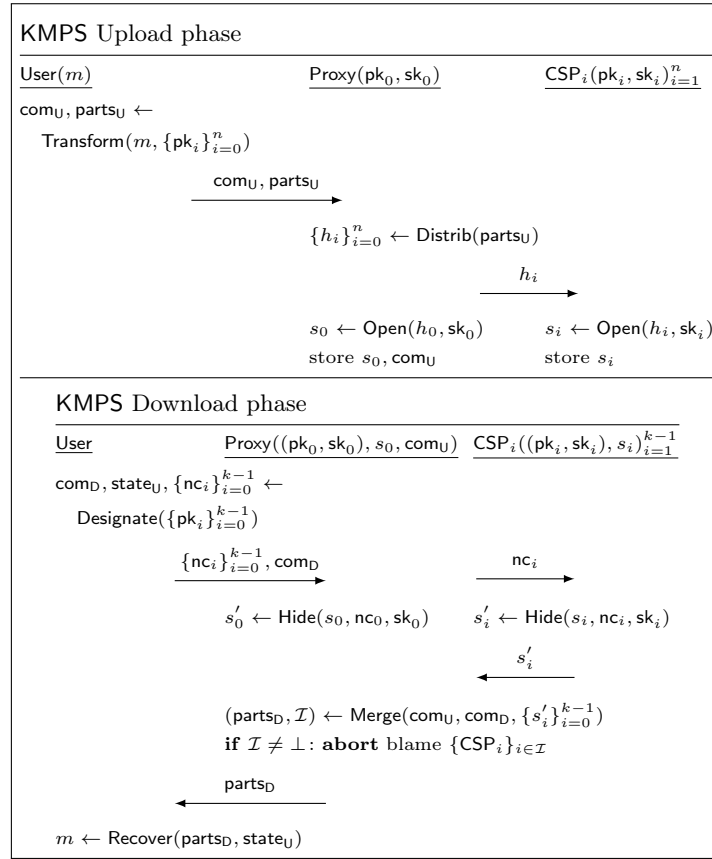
KMPS Upload phase

$\mathsf{User}(m)$ $\mathsf{Proxy}(\mathsf{pk}_0, \mathsf{sk}_0)$ $\mathsf{CSP}_i(\mathsf{pk}_i, \mathsf{sk}_i)_{i=1}^{n}$

$\mathsf{com}_\mathsf{U}, \mathsf{parts}_\mathsf{U} \leftarrow \mathsf{Transform}(m, \{\mathsf{pk}_i\}_{i=0}^{n})$

$\mathsf{com}_\mathsf{U}, \mathsf{parts}_\mathsf{U}$

$\{h_i\}_{i=0}^{n} \leftarrow \mathsf{Distrib}(\mathsf{parts}_\mathsf{U})$

$h_i$

$s_0 \leftarrow \mathsf{Open}(h_0, \mathsf{sk}_0)$ $s_i \leftarrow \mathsf{Open}(h_i, \mathsf{sk}_i)$

store $s_0, \mathsf{com}_\mathsf{U}$ store $s_i$

KMPS Download phase

$\mathsf{User}$ $\mathsf{Proxy}((\mathsf{pk}_0, \mathsf{sk}_0), s_0, \mathsf{com}_\mathsf{U})$ $\mathsf{CSP}_i((\mathsf{pk}_i, \mathsf{sk}_i), s_i)_{i=1}^{k-1}$

$\mathsf{com}_\mathsf{D}, \mathsf{state}_\mathsf{U}, \{\mathsf{nc}_i\}_{i=0}^{k-1} \leftarrow \mathsf{Designate}(\{\mathsf{pk}_i\}_{i=0}^{k-1})$

$\{\mathsf{nc}_i\}_{i=0}^{k-1}, \mathsf{com}_\mathsf{D}$ $\mathsf{nc}_i$

$s_0' \leftarrow \mathsf{Hide}(s_0, \mathsf{nc}_0, \mathsf{sk}_0)$ $s_i' \leftarrow \mathsf{Hide}(s_i, \mathsf{nc}_i, \mathsf{sk}_i)$

$s_i'$

$(\mathsf{parts}_\mathsf{D}, \mathcal{I}) \leftarrow \mathsf{Merge}(\mathsf{com}_\mathsf{U}, \mathsf{com}_\mathsf{D}, \{s_i'\}_{i=0}^{k-1})$

**if** $\mathcal{I} \neq \perp$: **abort** blame $\{\mathsf{CSP}_i\}_{i \in \mathcal{I}}$

$\mathsf{parts}_\mathsf{D}$

$m \leftarrow \mathsf{Recover}(\mathsf{parts}_\mathsf{D}, \mathsf{state}_\mathsf{U})$